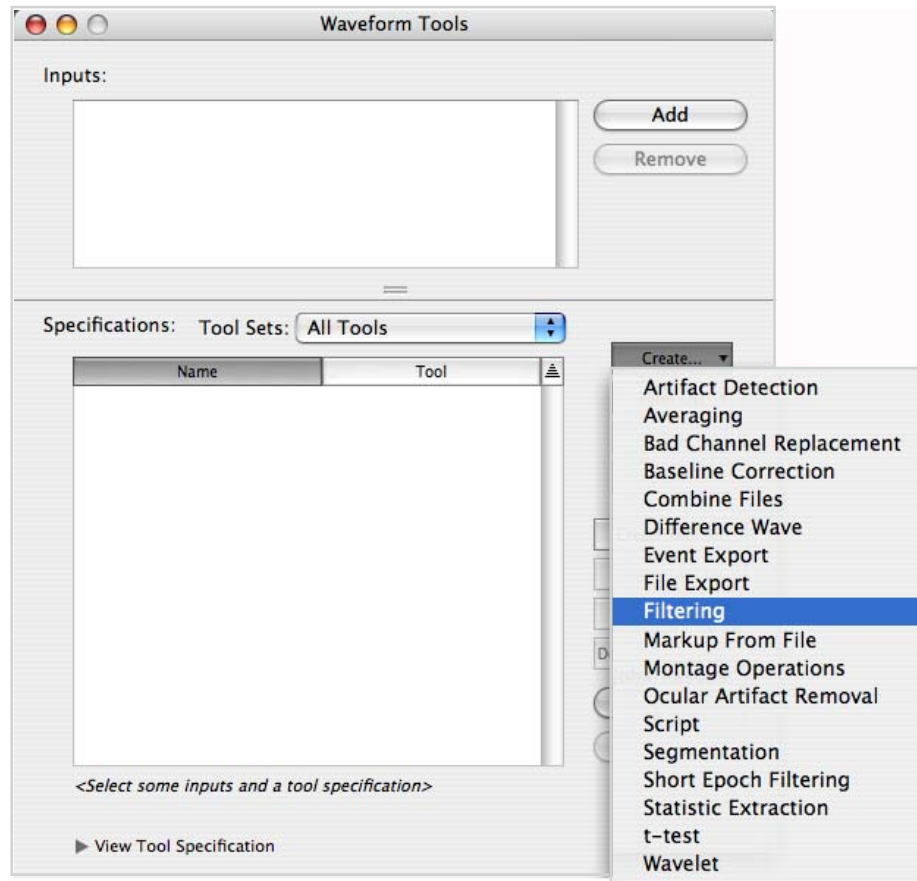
Waveform Tools

Inputs:

Add

Remove

Specifications: Tool Sets: All Tools

| Name | Tool |
|---|---|

Create...

Artifact Detection
Averaging
Bad Channel Replacement
Baseline Correction
Combine Files
Difference Wave
Event Export
File Export
Filtering
Markup From File
Montage Operations
Ocular Artifact Removal
Script
Segmentation
Short Epoch Filtering
Statistic Extraction
t-test
Wavelet

<Select some inputs and a tool specification>

View Tool Specification